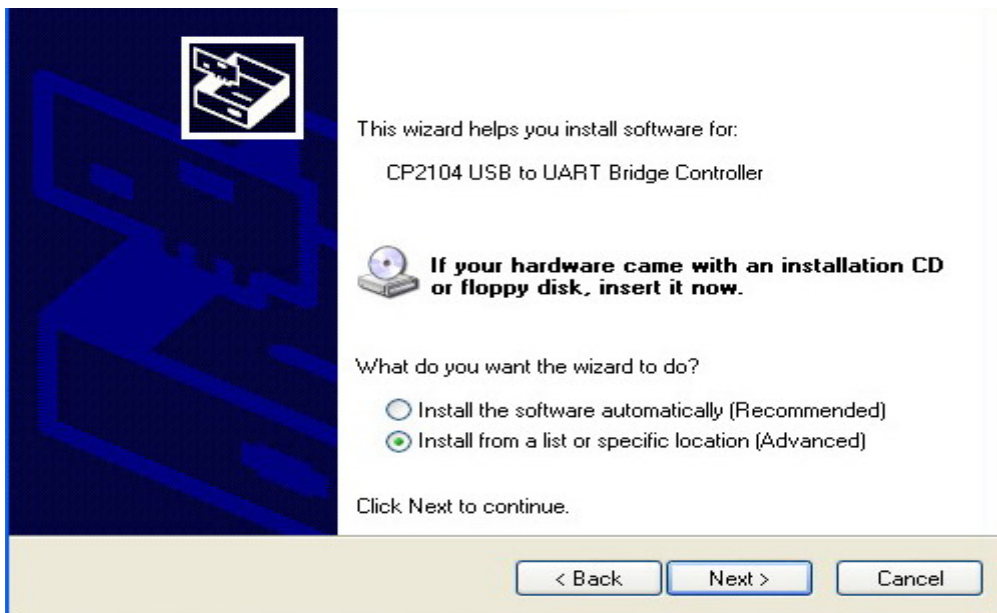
This wizard helps you install software for:

CP2104 USB to UART Bridge Controller

If your hardware came with an installation CD or floppy disk, insert it now.

What do you want the wizard to do?

Install the software automatically (Recommended)

Install from a list or specific location (Advanced)

Click Next to continue.

< Back

Next >

Cancel